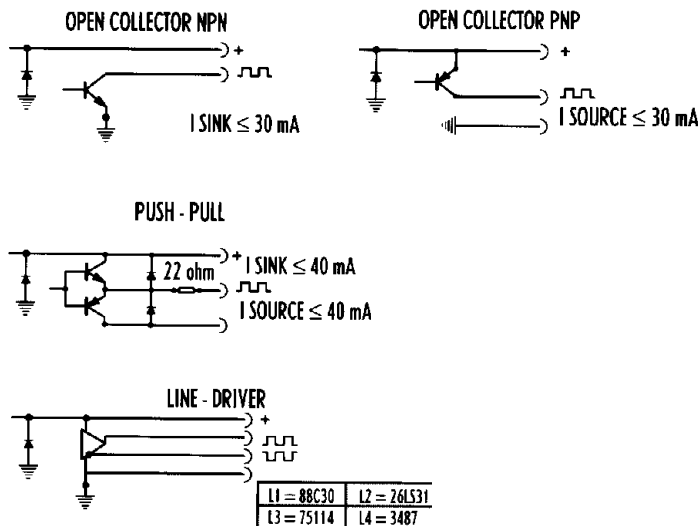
OPEN COLLECTOR NPN

+

I SINK $\leq$ 30 mA

OPEN COLLECTOR PNP

+

I SOURCE $\leq$ 30 mA

PUSH - PULL

22 ohm

+ I SINK $\leq$ 40 mA

I SOURCE $\leq$ 40 mA

LINE - DRIVER

+

| L1 = 88C30 | L2 = 26LS31 |
|---|---|
| L3 = 75114 | L4 = 3487 |